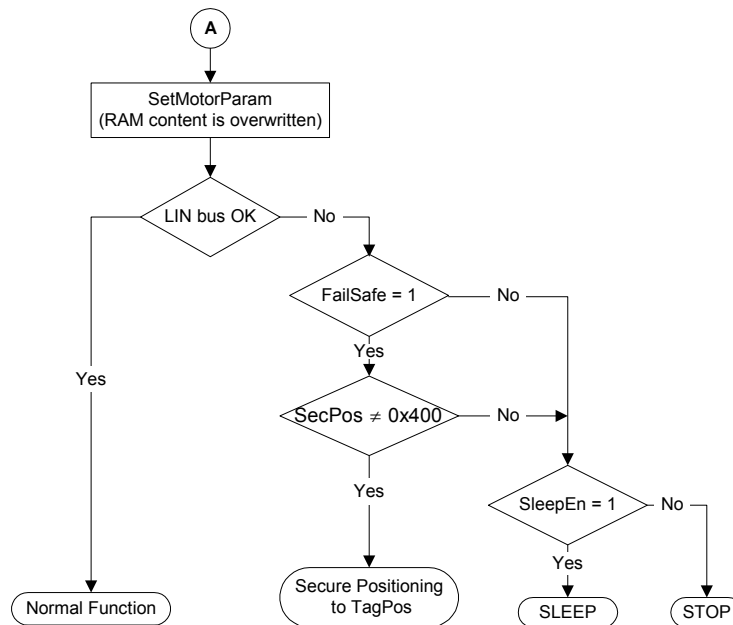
A

SetMotorParam
(RAM content is overwritten)

LIN bus OK

No

Yes

FailSafe = 1

No

Yes

SecPos $\neq$ 0x400

No

Yes

SleepEn = 1

No

Yes

Normal Function

Secure Positioning to TagPos

SLEEP

STOP